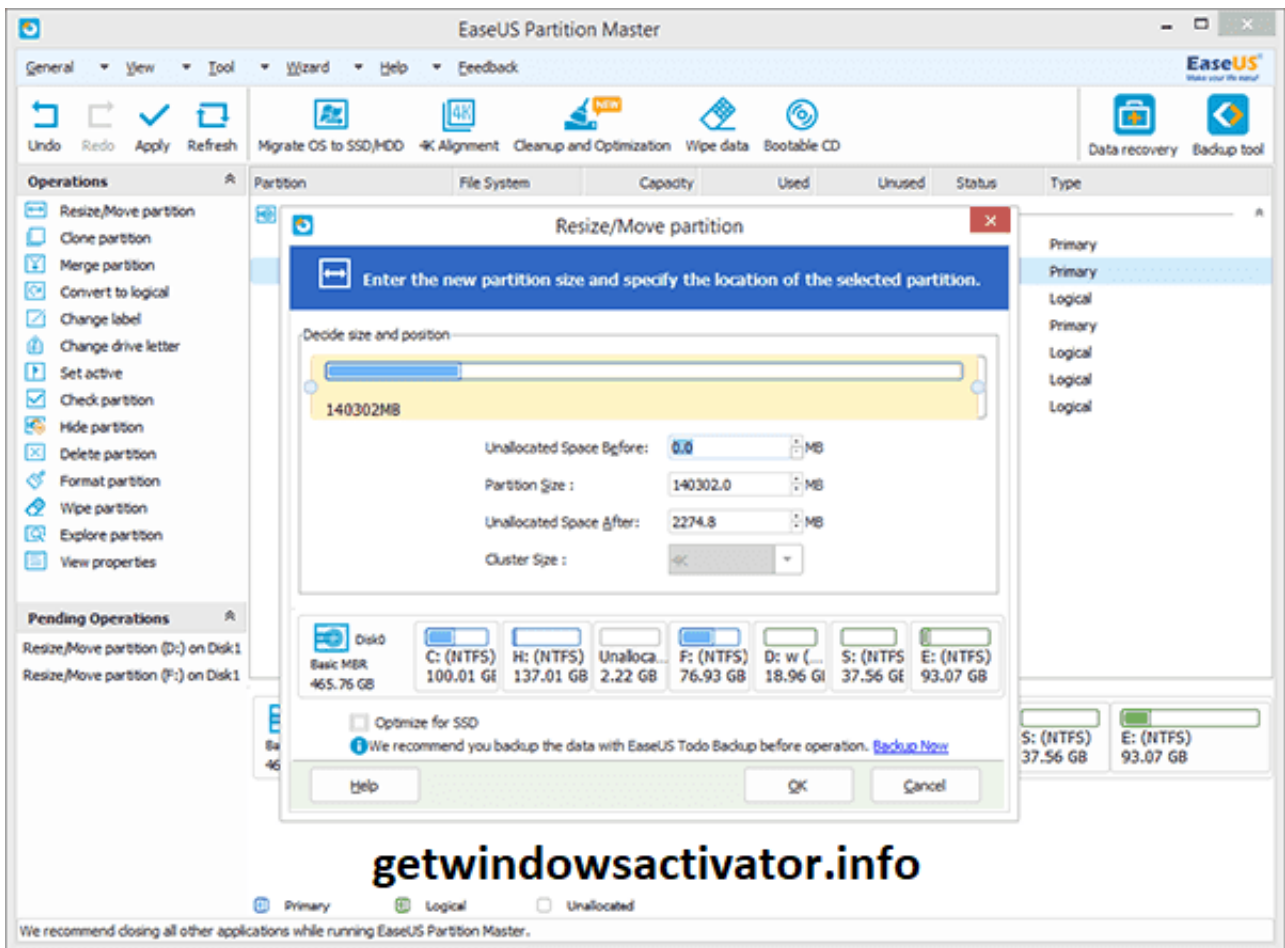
EaseUS Partition Master

General View Tool Wizard Help Feedback

EaseUS
Make your life easy!

Undo Redo Apply Refresh Migrate OS to SSD/HDD 4K Alignment NEW Cleanup and Optimization Wipe data Bootable CD Data recovery Backup tool

Operations
Resize/Move partition
Clone partition
Merge partition
Convert to logical
Change label
Change drive letter
Set active
Check partition
Hide partition
Delete partition
Format partition
Wipe partition
Explore partition
View properties

Pending Operations
Resize/Move partition (D:) on Disk1
Resize/Move partition (F:) on Disk1

| Partition | File System | Capacity | Used | Unused | Status | Type |
|---|---|---|---|---|---|---|
| | | | | | | Primary |
| | | | | | | Primary |
| | | | | | | Logical |
| | | | | | | Primary |
| | | | | | | Logical |
| | | | | | | Logical |
| | | | | | | Logical |

Resize/Move partition

Enter the new partition size and specify the location of the selected partition.

Decide size and position

140302MB

Unallocated Space Before: 0.0 MB
Partition Size : 140302.0 MB
Unallocated Space After: 2274.8 MB
Cluster Size : 4K

Disk0
Basic MBR
465.76 GB

C: (NTFS) 100.01 GB
H: (NTFS) 137.01 GB
Unalloca... 2.22 GB
F: (NTFS) 76.93 GB
D: w ( 18.96 GI
S: (NTFS 37.56 GI
E: (NTFS) 93.07 GB

Optimize for SSD
We recommend you backup the data with EaseUS Todo Backup before operation. Backup Now

Help OK Cancel

S: (NTFS) 37.56 GB
E: (NTFS) 93.07 GB

getwindowsactivator.info

Primary Logical Unallocated

We recommend closing all other applications while running EaseUS Partition Master.